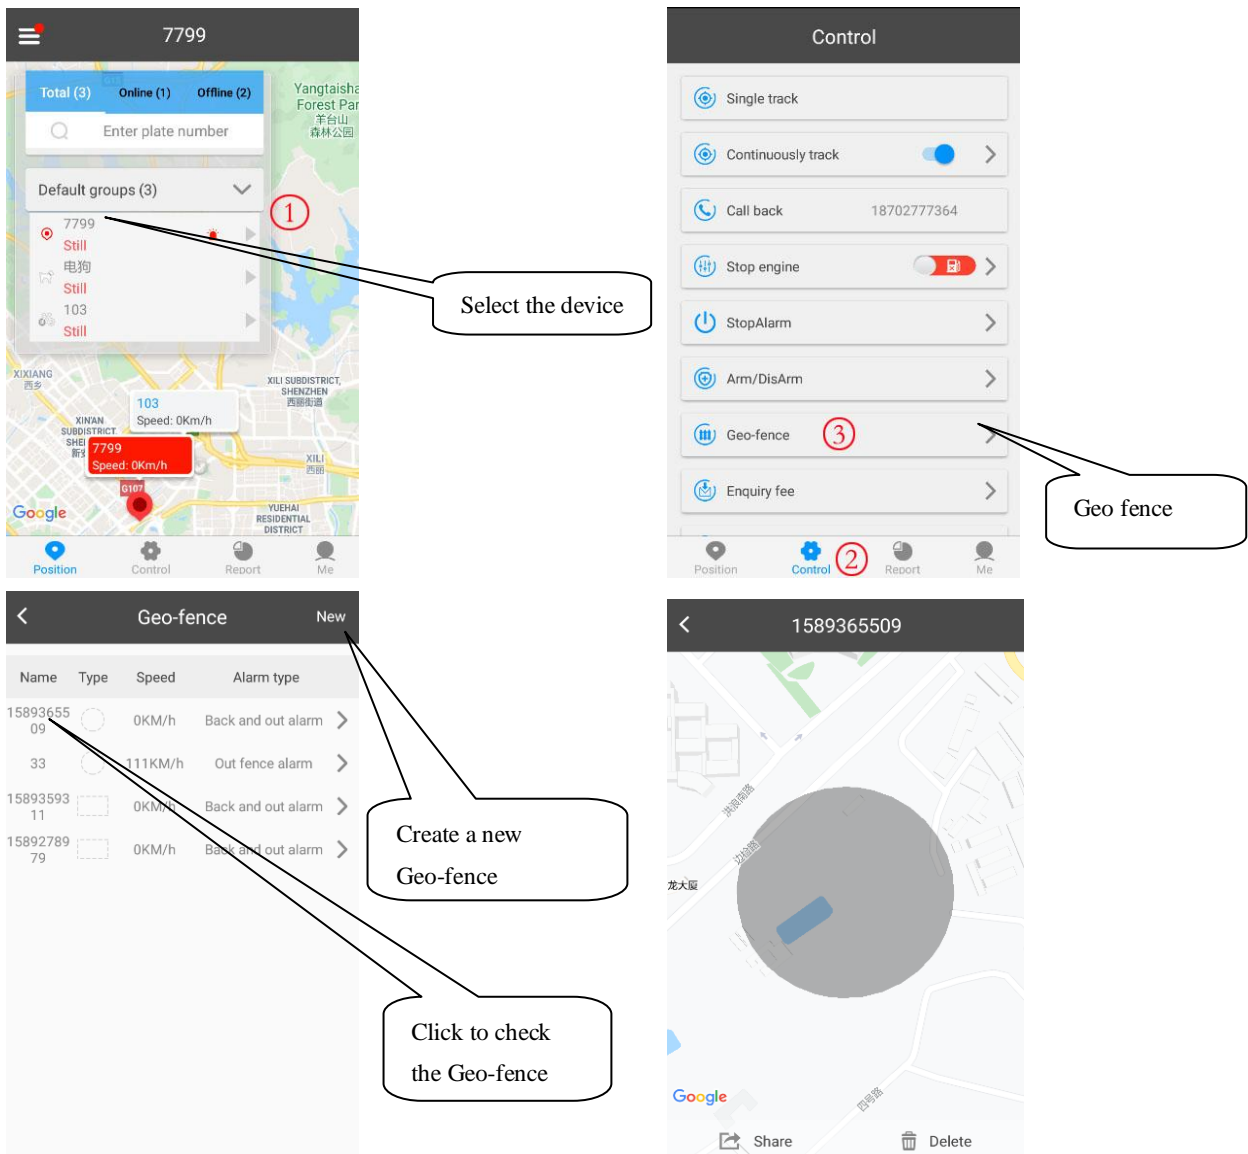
7799

Total (3) Online (1) Offline (2)

Enter plate number

Yangtaisha Forest Par 羊台山森林公园

Default groups (3)

①

7799
Still
电狗
Still
103
Still

Select the device

XIXIANG 西乡

XILI SUBDISTRICT, SHENZHEN 西丽街道

103
Speed: 0Km/h

XIXIAN SUBDISTRICT SHEI 新乡

7799
Speed: 0Km/h

XILI 西丽

G107

Google

YUEHAI RESIDENTIAL DISTRICT

Position Control Report Me

Control

Single track

Continuously track

Call back 18702777364

Stop engine

StopAlarm

Arm/DisArm

Geo-fence ③

Geo fence

Enquiry fee

Position Control ② Report Me

Geo-fence New

| Name | Type | Speed | Alarm type |
|---|---|---|---|
| 1589365509 | | 0KM/h | Back and out alarm |
| 33 | | 111KM/h | Out fence alarm |
| 1589359311 | | 0KM/h | Back and out alarm |
| 1589278979 | | 0KM/h | Back and out alarm |

Create a new Geo-fence

Click to check the Geo-fence

1589365509

洪浪南路

创业路

龙大厦

Google

四号路

Share Delete